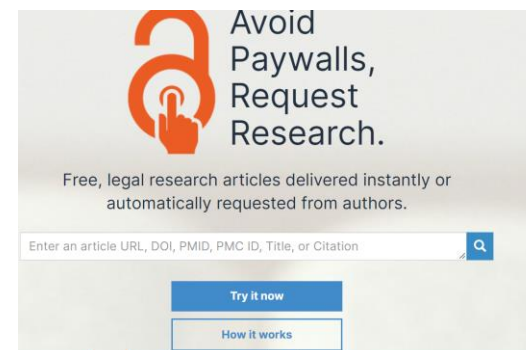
Avoid Paywalls, Request Research.

Free, legal research articles delivered instantly or automatically requested from authors.

Enter an article URL, DOI, PMID, PMC ID, Title, or Citation

Try it now

How it works